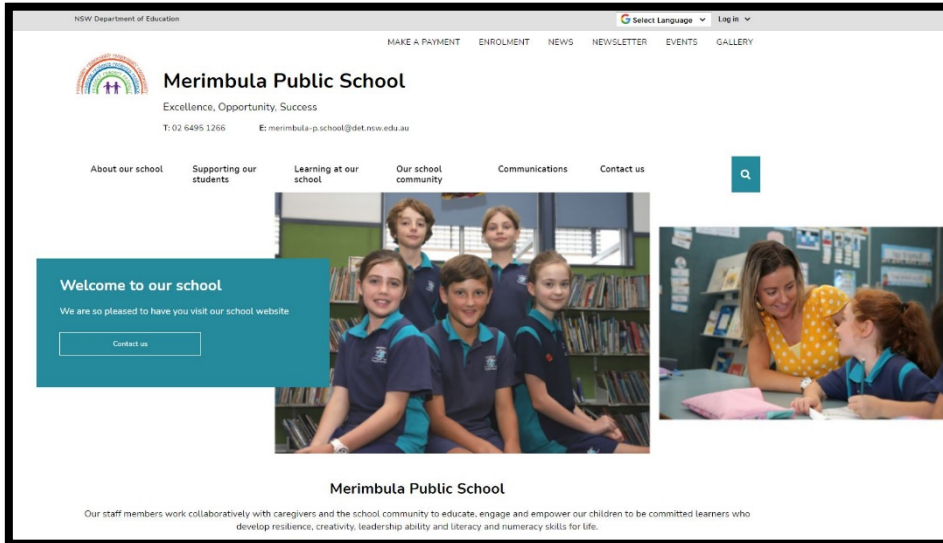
NSW Department of Education

Select Language

Log in

MAKE A PAYMENT ENROLMENT NEWS NEWSLETTER EVENTS GALLERY

Merimbula Public School

Excellence, Opportunity, Success

T: 02 6495 1266 E: merimbula-p.school@det.nsw.edu.au

About our school

Supporting our students

Learning at our school

Our school community

Communications

Contact us

Welcome to our school

We are so pleased to have you visit our school website

Contact us

Merimbula Public School

Our staff members work collaboratively with caregivers and the school community to educate, engage and empower our children to be committed learners who develop resilience, creativity, leadership ability and literacy and numeracy skills for life.